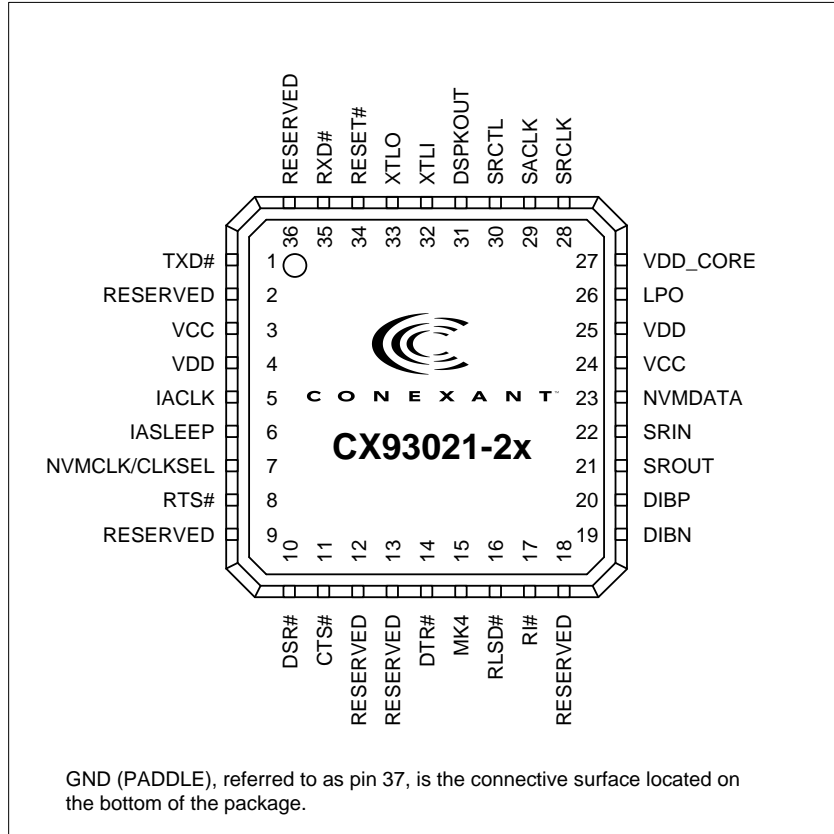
RESERVED
RXD#
RESET#
XTLO
XTLI
DSPKOUT
SRCTL
SACLK
SRCLK

36 35 34 33 32 31 30 29 28

TXD# 1
RESERVED 2
VCC 3
VDD 4
IACLK 5
IASLEEP 6
NVMCLK/CLKSEL 7
RTS# 8
RESERVED 9

27 VDD_CORE
26 LPO
25 VDD
24 VCC
23 NVMDATA
22 SRIN
21 SROUT
20 DIBP
19 DIBN

CONEXANT™

CX93021-2x

10 11 12 13 14 15 16 17 18

DSR#
CTS#
RESERVED
RESERVED
DTR#
MK4
RLSD#
RI#
RESERVED

GND (PADDLE), referred to as pin 37, is the connective surface located on the bottom of the package.